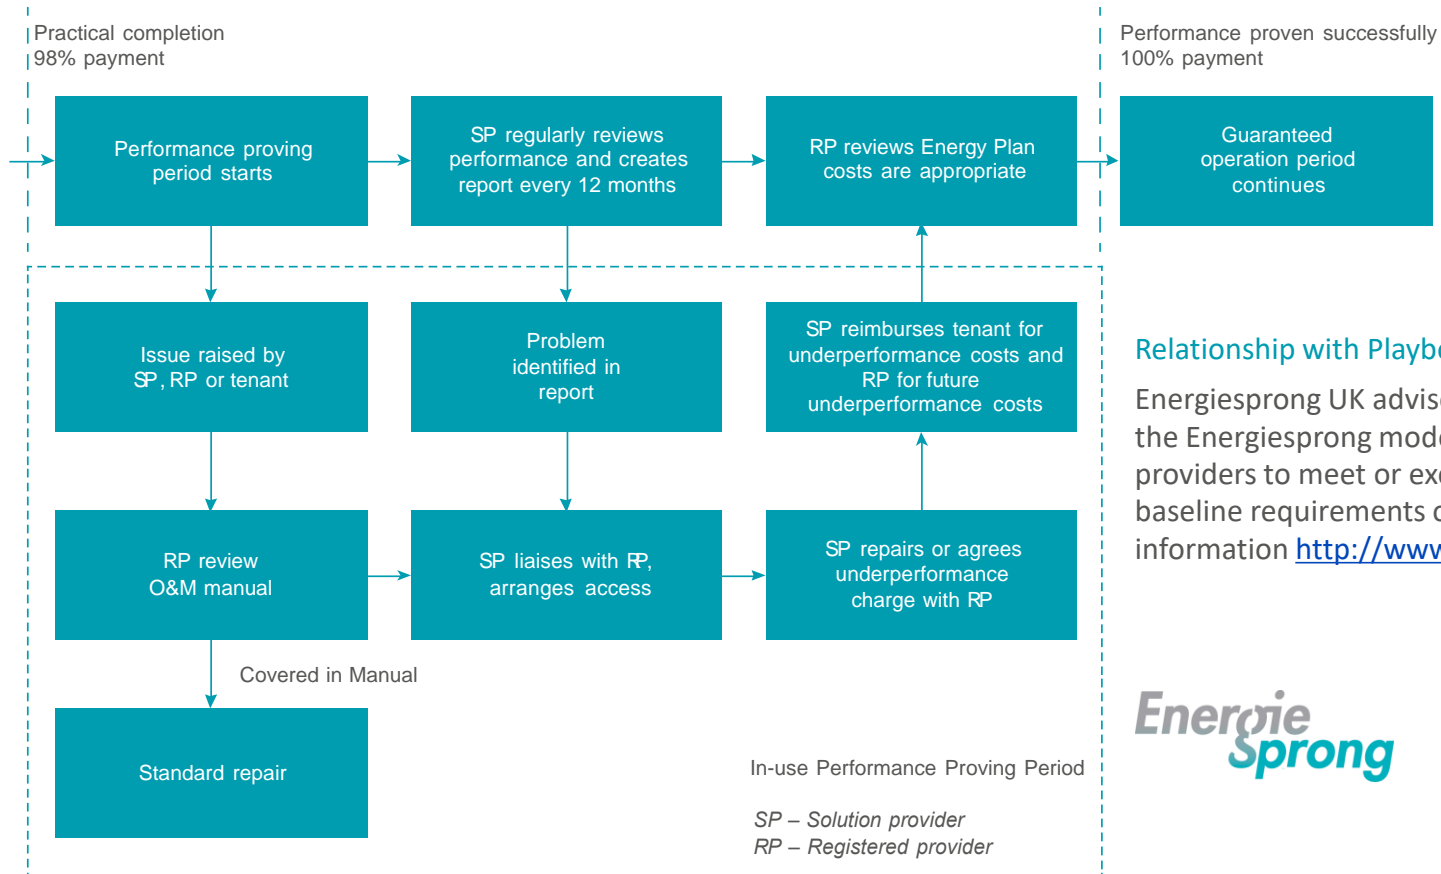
Practical completion
98% payment

Performance proven successfully
100% payment

Performance proving period starts

SP regularly reviews performance and creates report every 12 months

RP reviews Energy Plan costs are appropriate

Guaranteed operation period continues

Issue raised by SP, RP or tenant

Problem identified in report

SP reimburses tenant for underperformance costs and RP for future underperformance costs

RP review O&M manual

SP liaises with RP, arranges access

SP repairs or agrees underperformance charge with RP

Covered in Manual

Standard repair

In-use Performance Proving Period

*SP – Solution provider*
*RP – Registered provider*

Relationship with Playb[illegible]

Energiesprong UK advis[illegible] the Energiesprong mod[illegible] providers to meet or ex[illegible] baseline requirements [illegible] information http://www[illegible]

Energie Sprong